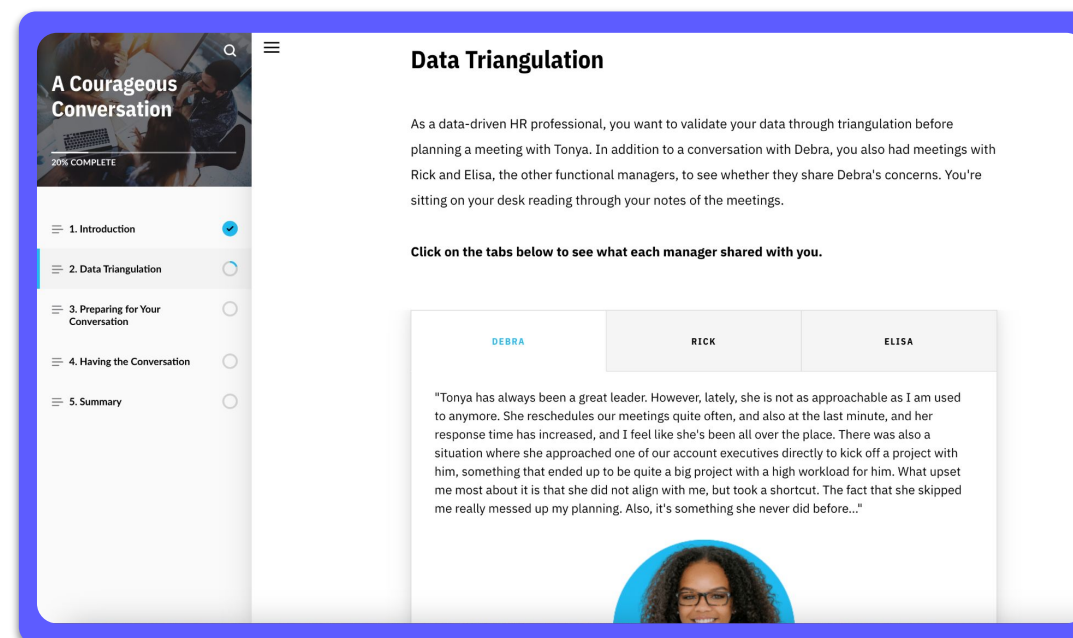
A Courageous Conversation

20% COMPLETE

1. Introduction

2. Data Triangulation

3. Preparing for Your Conversation

4. Having the Conversation

5. Summary

Data Triangulation

As a data-driven HR professional, you want to validate your data through triangulation before planning a meeting with Tonya. In addition to a conversation with Debra, you also had meetings with Rick and Elisa, the other functional managers, to see whether they share Debra's concerns. You're sitting on your desk reading through your notes of the meetings.

**Click on the tabs below to see what each manager shared with you.**

| DEBRA | RICK | ELISA |
|---|---|---|

"Tonya has always been a great leader. However, lately, she is not as approachable as I am used to anymore. She reschedules our meetings quite often, and also at the last minute, and her response time has increased, and I feel like she's been all over the place. There was also a situation where she approached one of our account executives directly to kick off a project with him, something that ended up to be quite a big project with a high workload for him. What upset me most about it is that she did not align with me, but took a shortcut. The fact that she skipped me really messed up my planning. Also, it's something she never did before..."